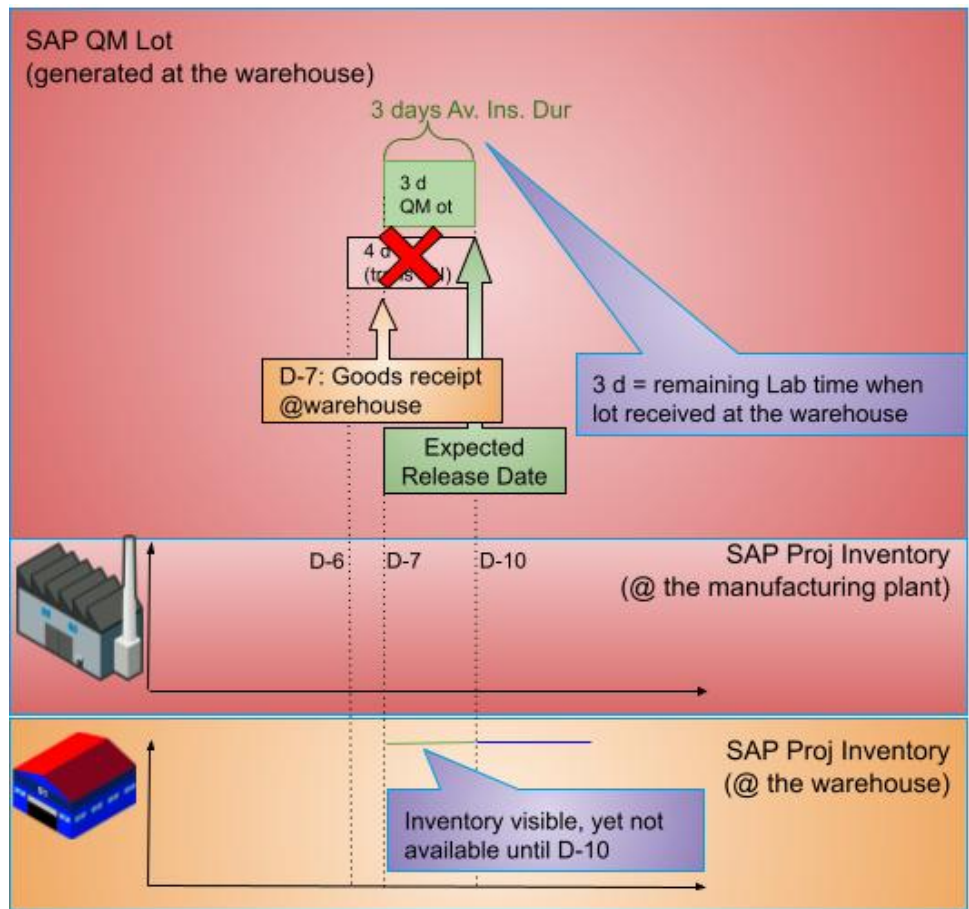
SAP QM Lot
(generated at the warehouse)

3 days Av. Ins. Dur

3 d
QM ot

4 d
(t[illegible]s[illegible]l)

D-7: Goods receipt @warehouse

3 d = remaining Lab time when lot received at the warehouse

Expected Release Date

D-6 D-7 D-10

SAP Proj Inventory
(@ the manufacturing plant)

SAP Proj Inventory
(@ the warehouse)

Inventory visible, yet not available until D-10